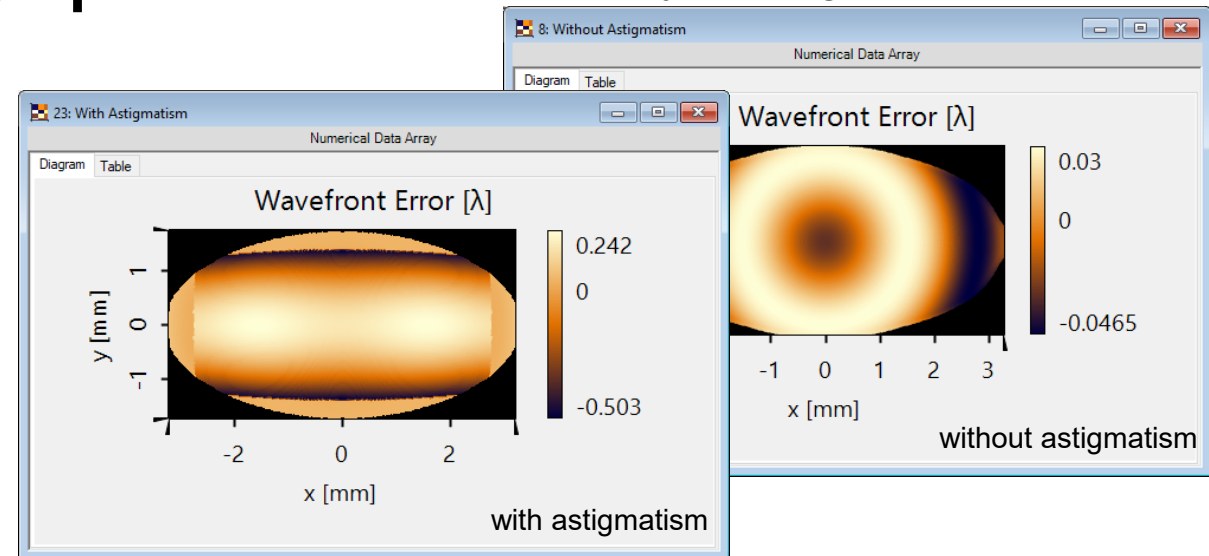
8: Without Astigmatism
Numerical Data Array
Diagram
Table
Wavefront Error [λ]
0.03
0
-0.0465
-1
0
1
2
3
x [mm]
without astigmatism

23: With Astigmatism
Numerical Data Array
Diagram
Table
Wavefront Error [λ]
y [mm]
1
0
-1
0.242
0
-0.503
-2
0
2
x [mm]
with astigmatism